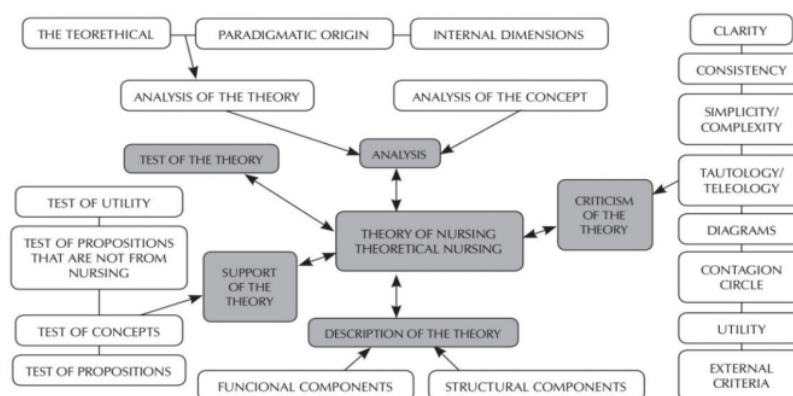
THE TEORETHICAL

PARADIGMATIC ORIGIN

INTERNAL DIMENSIONS

ANALYSIS OF THE THEORY

ANALYSIS OF THE CONCEPT

ANALYSIS

TEST OF THE THEORY

TEST OF UTILITY

TEST OF PROPOSITIONS THAT ARE NOT FROM NURSING

SUPPORT OF THE THEORY

TEST OF CONCEPTS

TEST OF PROPOSITIONS

THEORY OF NURSING THEORETICAL NURSING

DESCRIPTION OF THE THEORY

FUNCIONAL COMPONENTS

STRUCTURAL COMPONENTS

CRITICISM OF THE THEORY

CLARITY

CONSISTENCY

SIMPLICITY/ COMPLEXITY

TAUTOLOGY/ TELEOLOGY

DIAGRAMS

CONTAGION CIRCLE

UTILITY

EXTERNAL CRITERIA